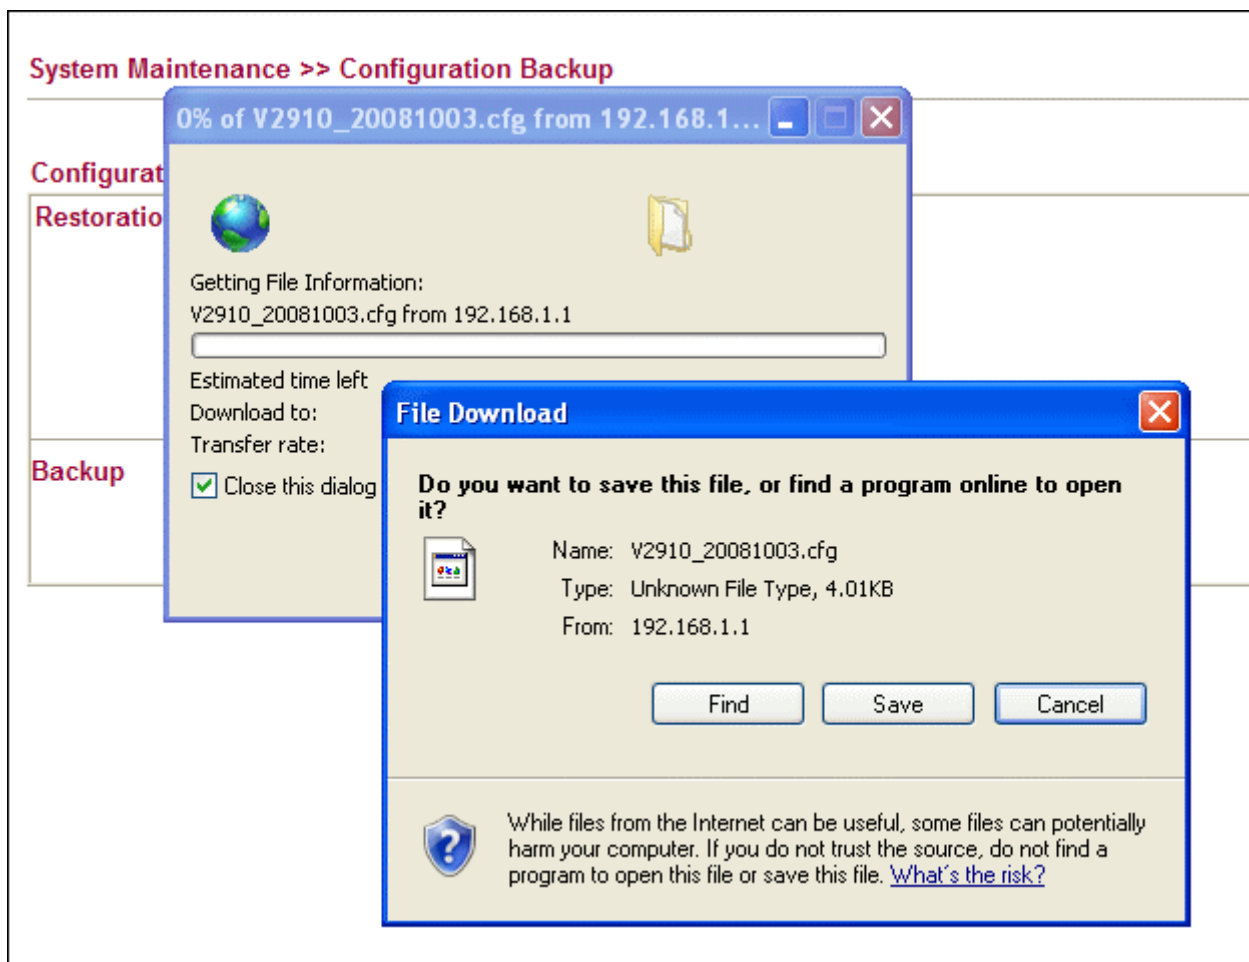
System Maintenance >> Configuration Backup

Configurat

Restoratio

Backup

0% of V2910_20081003.cfg from 192.168.1...

Getting File Information:
V2910_20081003.cfg from 192.168.1.1

Estimated time left
Download to:
Transfer rate:
Close this dialog

File Download

Do you want to save this file, or find a program online to open it?

Name: V2910_20081003.cfg
Type: Unknown File Type, 4.01KB
From: 192.168.1.1

Find
Save
Cancel

While files from the Internet can be useful, some files can potentially harm your computer. If you do not trust the source, do not find a program to open this file or save this file. What's the risk?